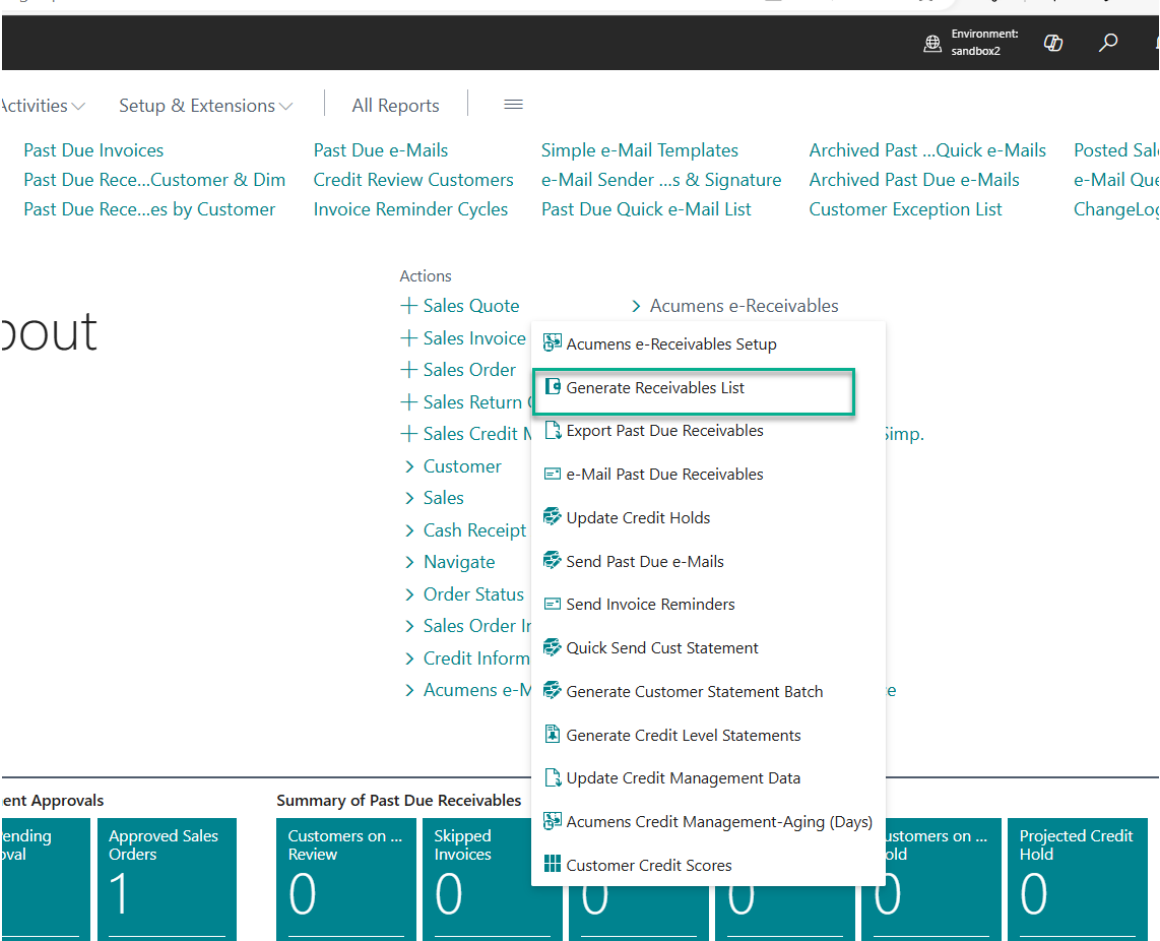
Environment: sandbox2

Activities

Setup & Extensions

All Reports

Past Due Invoices
Past Due Rece...Customer & Dim
Past Due Rece...es by Customer

Past Due e-Mails
Credit Review Customers
Invoice Reminder Cycles

Simple e-Mail Templates
e-Mail Sender ...s & Signature
Past Due Quick e-Mail List

Archived Past ...Quick e-Mails
Archived Past Due e-Mails
Customer Exception List

Posted Sale
e-Mail Que
ChangeLog

bout

Actions
+ Sales Quote
+ Sales Invoice
+ Sales Order
+ Sales Return
+ Sales Credit M
> Customer
> Sales
> Cash Receipt
> Navigate
> Order Status
> Sales Order In
> Credit Inform
> Acumens e-M

> Acumens e-Receivables

Acumens e-Receivables Setup
Generate Receivables List
Export Past Due Receivables
e-Mail Past Due Receivables
Update Credit Holds
Send Past Due e-Mails
Send Invoice Reminders
Quick Send Cust Statement
Generate Customer Statement Batch
Generate Credit Level Statements
Update Credit Management Data
Acumens Credit Management-Aging (Days)
Customer Credit Scores

Simp.

e

ent Approvals

Summary of Past Due Receivables

ending oval

Approved Sales Orders
1

Customers on ... Review
0

Skipped Invoices
0

0

0

ustomers on ... old
0

Projected Credit Hold
0